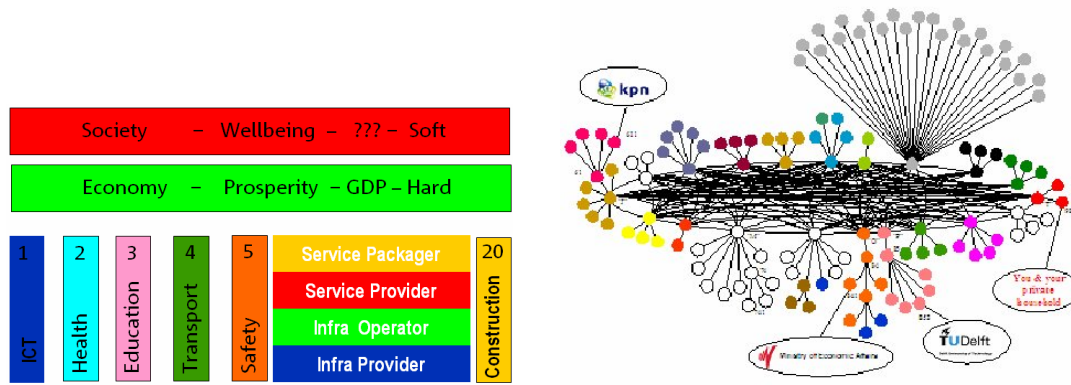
Society – Wellbeing – ??? – Soft

Economy – Prosperity – GDP – Hard

1 ICT

2 Health

3 Education

4 Transport

5 Safety

Service Packager

Service Provider

Infra Operator

Infra Provider

20 Construction

kpn

You & your private household

Ministry of Economic Affairs

TUDelft